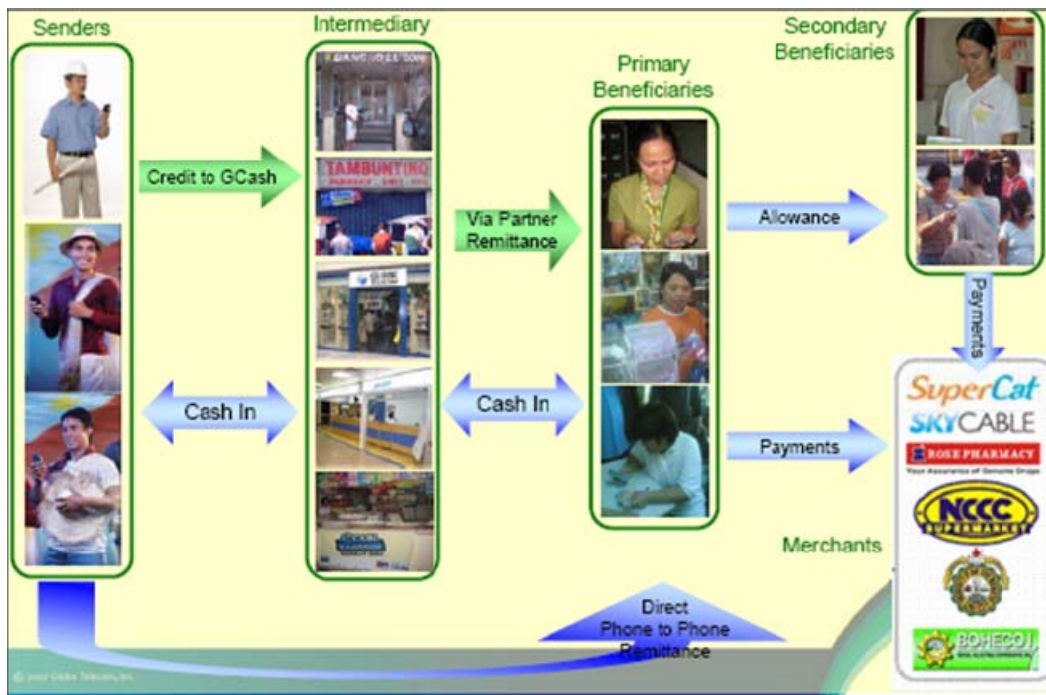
Senders

Intermediary

Secondary Beneficiaries

Primary Beneficiaries

Credit to GCash

TAMBUNTING

Via Partner Remittance

Allowance

Payments

Cash In

Cash In

Payments

SuperCat

SKYCABLE

ROSE PHARMACY

Your Assurance of Genuine Drugs

NCCC SUPERMARKET

Merchants

BOHECO I

Direct Phone to Phone Remittance

© 2007 Globe Telecom, Inc.